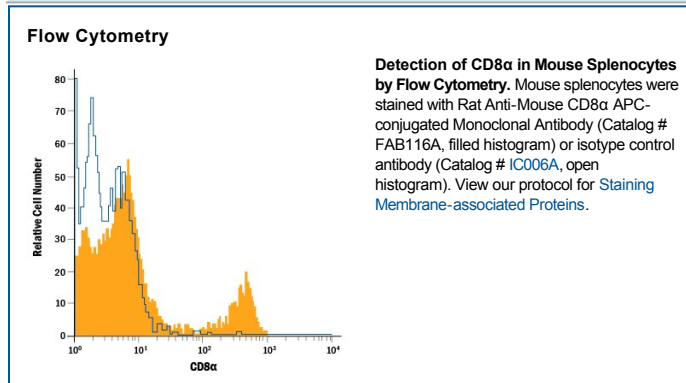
Flow Cytometry

80
70
60
50
40
30
20
10
0
Relative Cell Number
$10^0$
$10^1$
$10^2$
$10^3$
$10^4$
CD8α

**Detection of CD8α in Mouse Splenocytes by Flow Cytometry.** Mouse splenocytes were stained with Rat Anti-Mouse CD8α APC-conjugated Monoclonal Antibody (Catalog # FAB116A, filled histogram) or isotype control antibody (Catalog # IC006A, open histogram). View our protocol for Staining Membrane-associated Proteins.